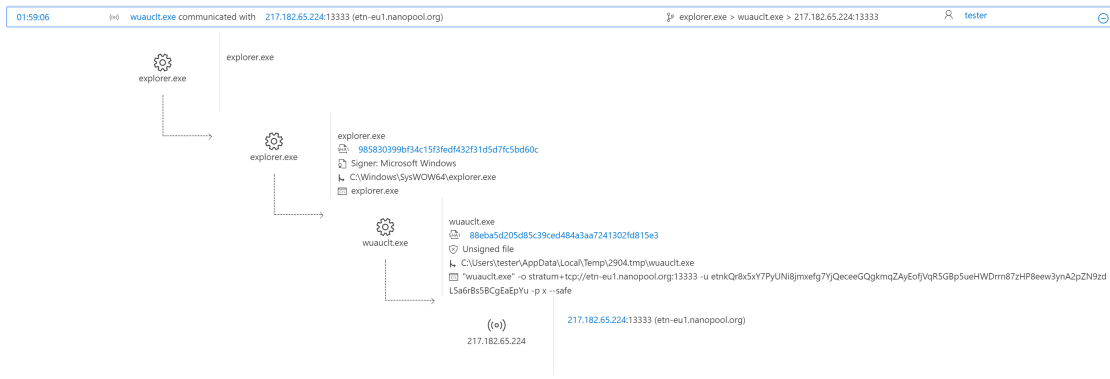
01:59:06 wuauclt.exe communicated with 217.182.65.224:13333 (etn-eu1.nanopool.org) explorer.exe > wuauclt.exe > 217.182.65.224:13333 tester

explorer.exe

explorer.exe

explorer.exe

explorer.exe
985830399bf34c15f3fedf432f31d5d7fc5bd60c
Signer: Microsoft Windows
C:\Windows\SysWOW64\explorer.exe
explorer.exe

wuauclt.exe

wuauclt.exe
88eba5d205d85c39ced484a3aa7241302fd815e3
Unsigned file
C:\Users\tester\AppData\Local\Temp\2904.tmp\wuauclt.exe
"wuauclt.exe" -o stratum+tcp://etn-eu1.nanopool.org:13333 -u etnkQr8x5xY7PyUNi8jmxefg7YjQeceeGQgkmqZAyEofjVqR5GBp5ueHWDrrn87zHP8eew3ynA2pZN9zdL5a6rBs5BCgEaEpYu -p x --safe

217.182.65.224

217.182.65.224:13333 (etn-eu1.nanopool.org)